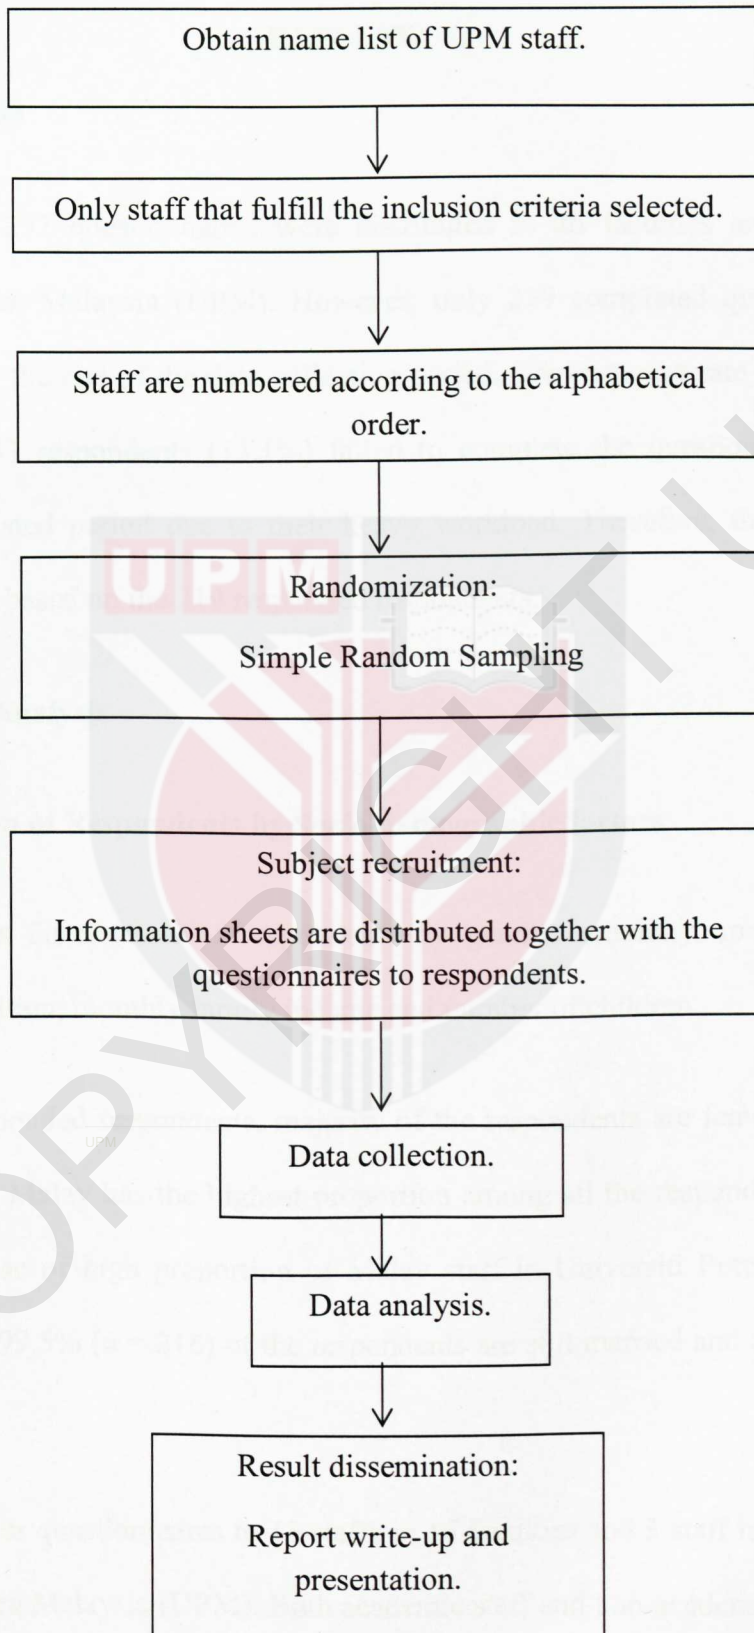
Obtain name list of UPM staff.

Only staff that fulfill the inclusion criteria selected.

Staff are numbered according to the alphabetical order.

Randomization:

Simple Random Sampling

Subject recruitment:

Information sheets are distributed together with the questionnaires to respondents.

Data collection.

Data analysis.

Result dissemination:

Report write-up and presentation.